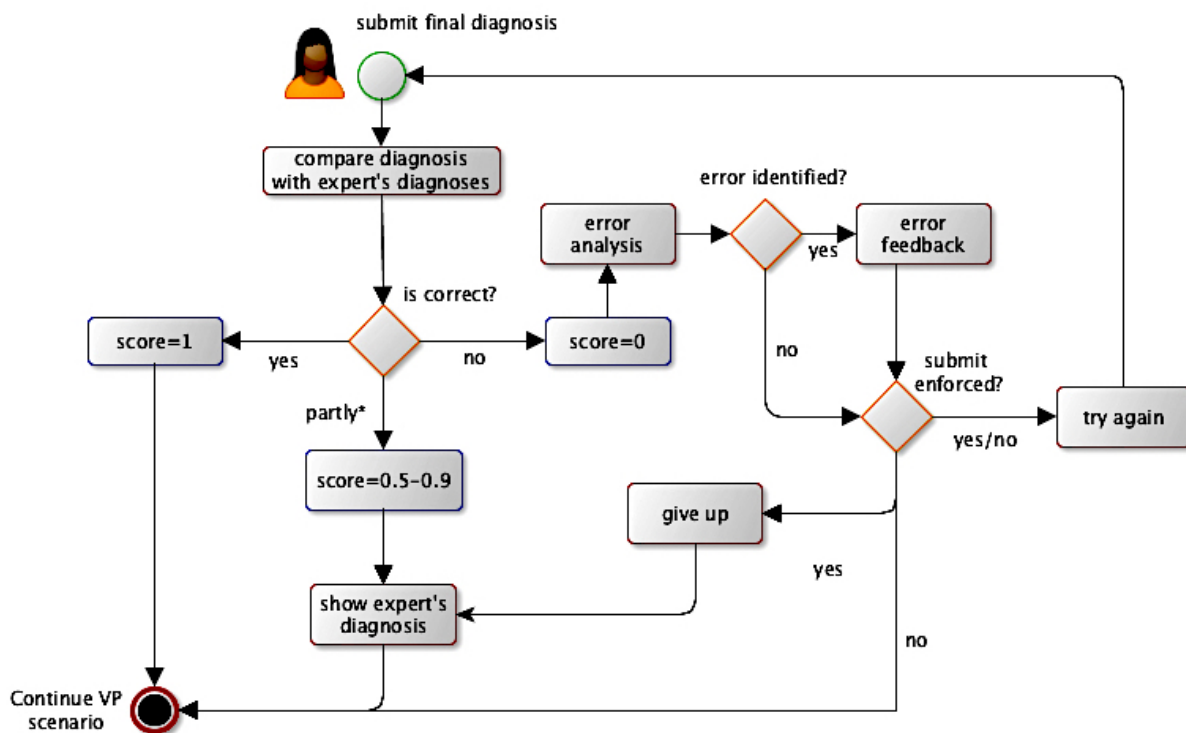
submit final diagnosis

compare diagnosis with expert's diagnoses

error analysis

error identified?

error feedback

yes

is correct?

score=1

yes

no

score=0

no

submit enforced?

try again

partly*

yes/no

score=0.5-0.9

give up

yes

show expert's diagnosis

no

Continue VP scenario